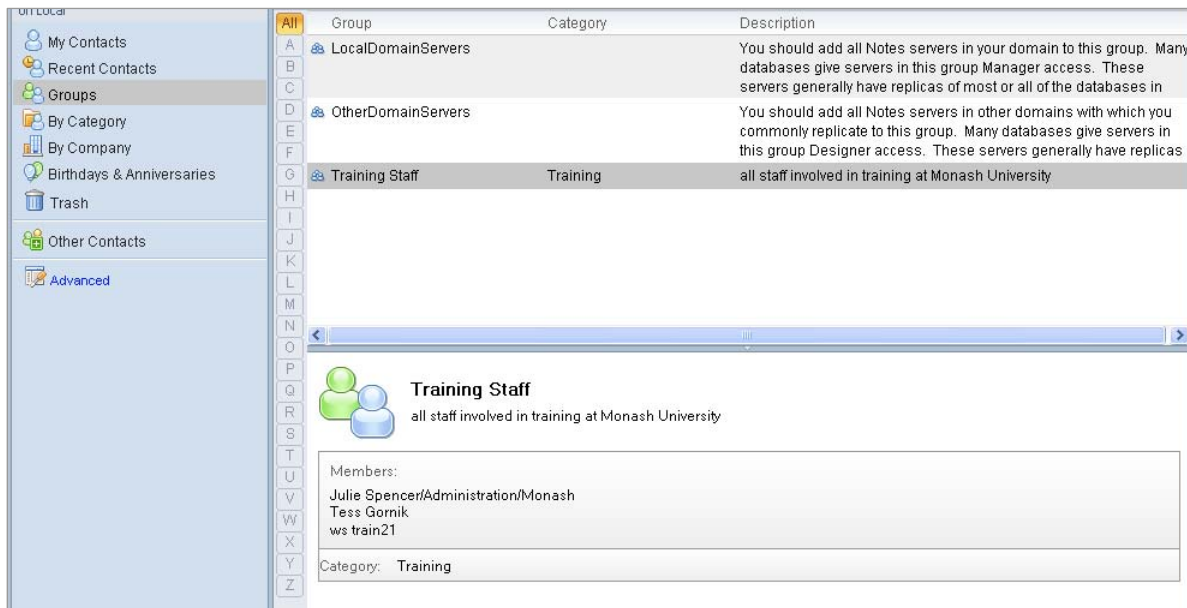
on Local

My Contacts
Recent Contacts
Groups
By Category
By Company
Birthdays & Anniversaries
Trash
Other Contacts
Advanced

All
A
B
C
D
E
F
G
H
I
J
K
L
M
N
O
P
Q
R
S
T
U
V
W
X
Y
Z

| Group | Category | Description |
|---|---|---|
| LocalDomainServers | | You should add all Notes servers in your domain to this group. Many databases give servers in this group Manager access. These servers generally have replicas of most or all of the databases in |
| OtherDomainServers | | You should add all Notes servers in other domains with which you commonly replicate to this group. Many databases give servers in this group Designer access. These servers generally have replicas |
| Training Staff | Training | all staff involved in training at Monash University |

Training Staff
all staff involved in training at Monash University

Members:
Julie Spencer/Administration/Monash
Tess Gornik
ws train21

Category: Training